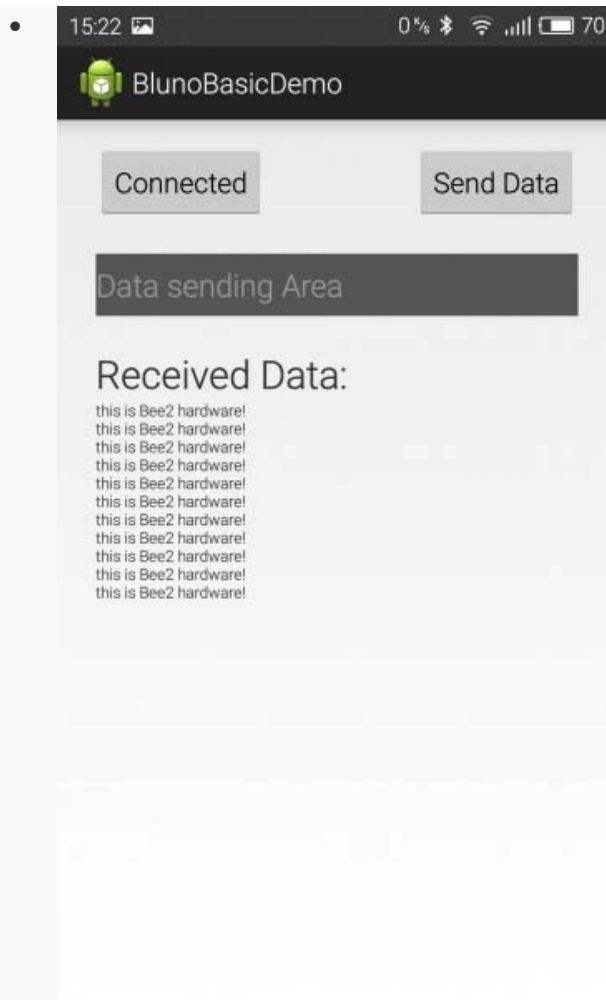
15:22 0% 70

BlunoBasicDemo

Connected

Send Data

Data sending Area

Received Data:

this is Bee2 hardware!
this is Bee2 hardware!
this is Bee2 hardware!
this is Bee2 hardware!
this is Bee2 hardware!
this is Bee2 hardware!
this is Bee2 hardware!
this is Bee2 hardware!
this is Bee2 hardware!
this is Bee2 hardware!
this is Bee2 hardware!